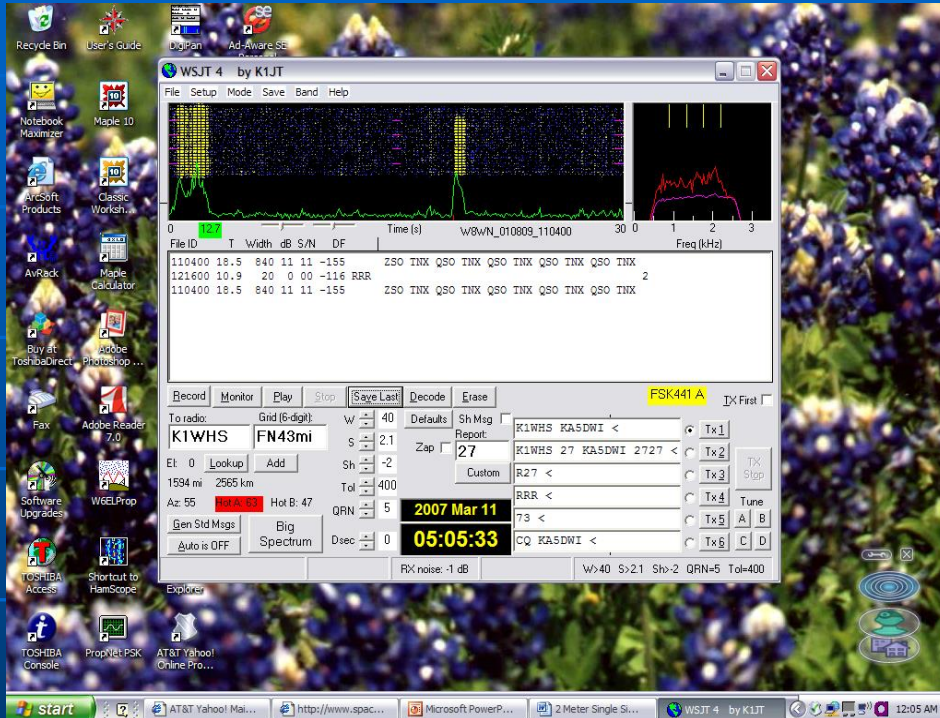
Recycle Bin
User's Guide
DigiPan
Ad-Aware SE
Notebook Maximizer
Maple 10
ArcSoft Products
Classic Worksh...
AvRack
Maple Calculator
Buy at ToshibaDirect
Adobe Photoshop ...
Fax
Adobe Reader 7.0
Software Upgrades
W6ELProp
TOSHIBA Access
Shortcut to HamScope
Explorer
TOSHIBA Console
PropNet PSK
AT&T Yahoo! Online Pro...

WSJT 4 by K1JT
File Setup Mode Save Band Help
0 12.7 Time (s) W8WN_010809_110400 30 0 1 2 3
Freq (kHz)
File ID T Width dB S/N DF
110400 18.5 840 11 11 -155 ZSO TNX QSO TNX QSO TNX QSO TNX QSO TNX
121600 10.9 20 0 00 -116 RRR 2
110400 18.5 840 11 11 -155 ZSO TNX QSO TNX QSO TNX QSO TNX QSO TNX
Record Monitor Play Stop Save Last Decode Erase
FSK441 A TX First
To radio: Grid (6-digit):
K1WHS FN43mi
W 40 S 2.1 Sh -2 Tol 400 QRN 5 Dsec 0
Defaults Sh Msg Zap Report: 27 Custom
El: 0 Lookup Add
1594 mi 2565 km
Az: 55 Hot A: 63 Hot B: 47
Gen Std Msgs Auto is OFF Big Spectrum
2007 Mar 11
05:05:33
K1WHS KA5DWI < Tx1
K1WHS 27 KA5DWI 2727 < Tx2
R27 < Tx3
RRR < Tx4
73 < Tx5
CQ KA5DWI < Tx6
TX Stop
Tune A B C D
RX noise: -1 dB W>40 S>2.1 Sh>-2 QRN=5 Tol=400
start AT&T Yahoo! Mai... http://www.spac... Microsoft PowerP... 2 Meter Single Si... WSJT 4 by K1JT 12:05 AM